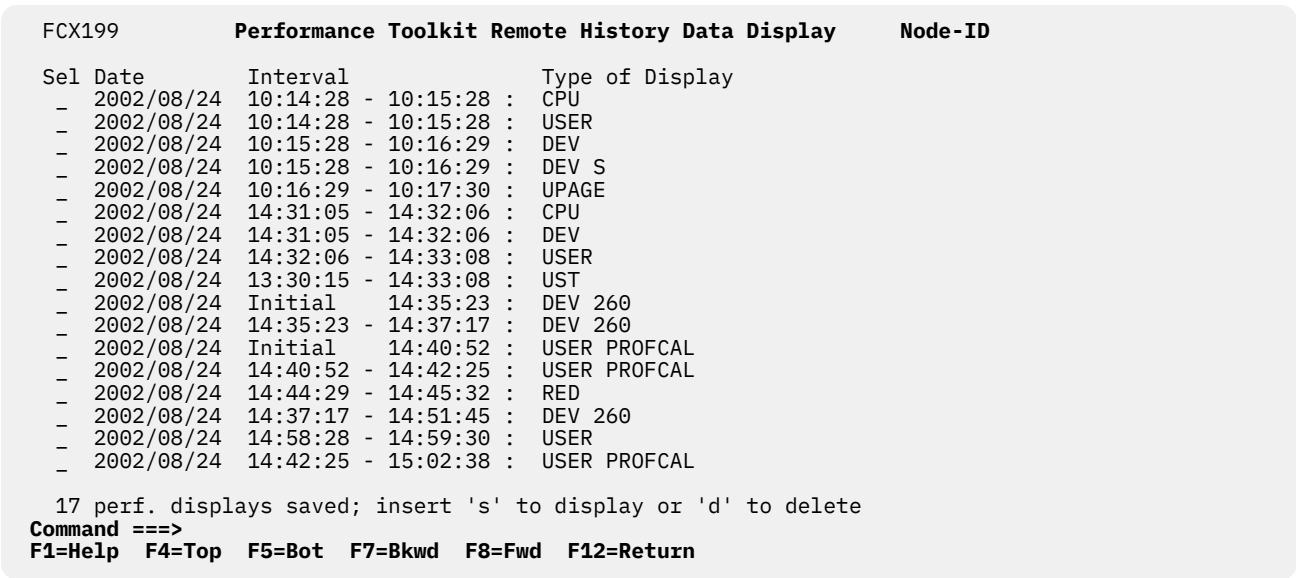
FCX199 **Performance Toolkit Remote History Data Display** **Node-ID**

| Sel | Date | Interval | Type of Display |
|---|---|---|---|
| _ | 2002/08/24 | 10:14:28 - 10:15:28 : | CPU |
| _ | 2002/08/24 | 10:14:28 - 10:15:28 : | USER |
| _ | 2002/08/24 | 10:15:28 - 10:16:29 : | DEV |
| _ | 2002/08/24 | 10:15:28 - 10:16:29 : | DEV S |
| _ | 2002/08/24 | 10:16:29 - 10:17:30 : | UPAGE |
| _ | 2002/08/24 | 14:31:05 - 14:32:06 : | CPU |
| _ | 2002/08/24 | 14:31:05 - 14:32:06 : | DEV |
| _ | 2002/08/24 | 14:32:06 - 14:33:08 : | USER |
| _ | 2002/08/24 | 13:30:15 - 14:33:08 : | UST |
| _ | 2002/08/24 | Initial 14:35:23 : | DEV 260 |
| _ | 2002/08/24 | 14:35:23 - 14:37:17 : | DEV 260 |
| _ | 2002/08/24 | Initial 14:40:52 : | USER PROFCAL |
| _ | 2002/08/24 | 14:40:52 - 14:42:25 : | USER PROFCAL |
| _ | 2002/08/24 | 14:44:29 - 14:45:32 : | RED |
| _ | 2002/08/24 | 14:37:17 - 14:51:45 : | DEV 260 |
| _ | 2002/08/24 | 14:58:28 - 14:59:30 : | USER |
| _ | 2002/08/24 | 14:42:25 - 15:02:38 : | USER PROFCAL |

17 perf. displays saved; insert 's' to display or 'd' to delete
**Command ===>**
**F1=Help F4=Top F5=Bot F7=Bkwd F8=Fwd F12=Return**